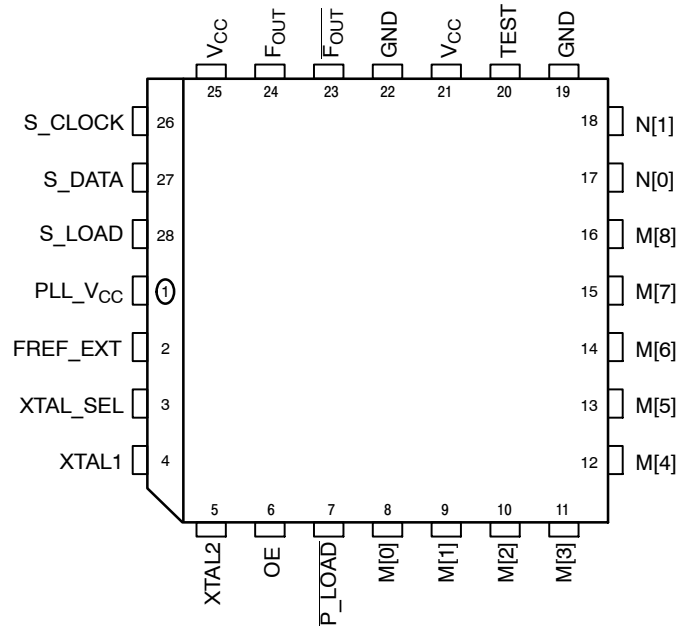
$V_{CC}$ $F_{OUT}$ $\overline{F_{OUT}}$ GND $V_{CC}$ TEST GND

25 24 23 22 21 20 19

S_CLOCK 26
S_DATA 27
S_LOAD 28
PLL_$V_{CC}$ 1
FREF_EXT 2
XTAL_SEL 3
XTAL1 4

18 N[1]
17 N[0]
16 M[8]
15 M[7]
14 M[6]
13 M[5]
12 M[4]

5 6 7 8 9 10 11

XTAL2 OE $\overline{P\_LOAD}$ M[0] M[1] M[2] M[3]